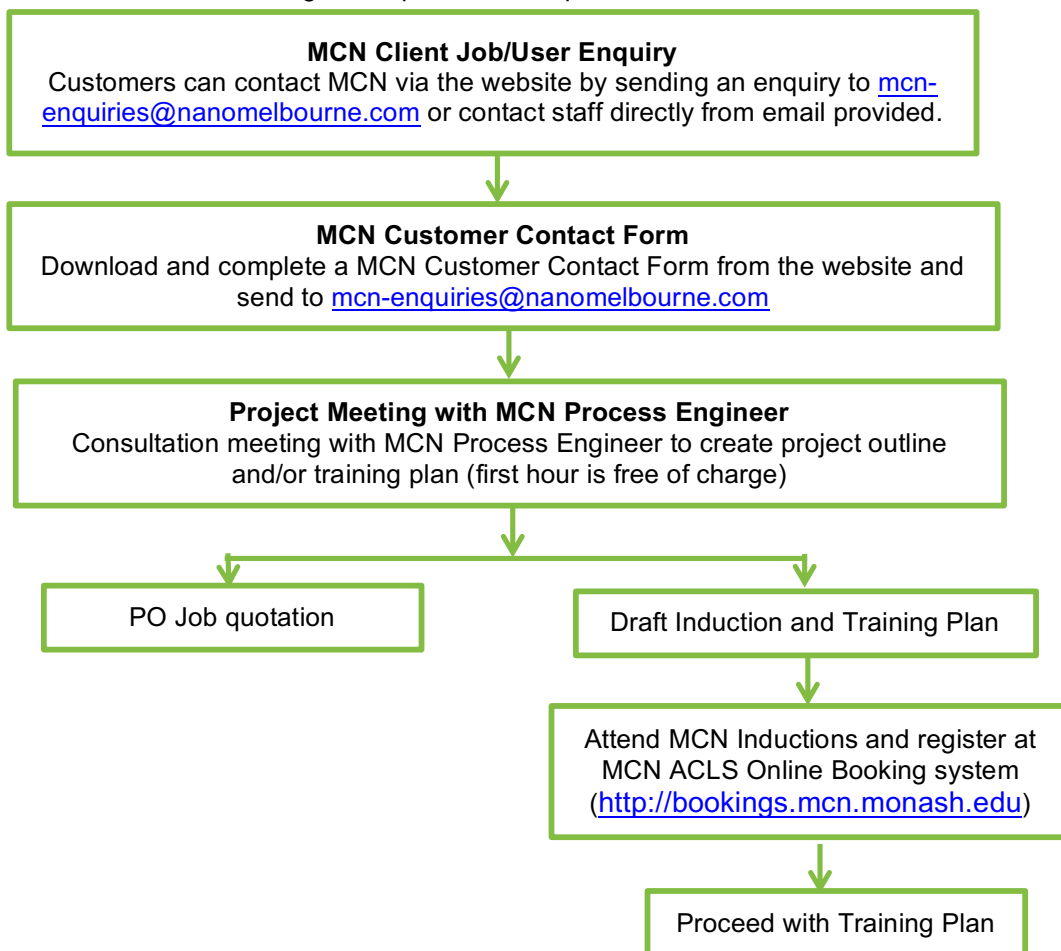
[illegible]

**MCN Client Job/User Enquiry**
Customers can contact MCN via the website by sending an enquiry to mcn-enquiries@nanomelbourne.com or contact staff directly from email provided.

**MCN Customer Contact Form**
Download and complete a MCN Customer Contact Form from the website and send to mcn-enquiries@nanomelbourne.com

**Project Meeting with MCN Process Engineer**
Consultation meeting with MCN Process Engineer to create project outline and/or training plan (first hour is free of charge)

PO Job quotation

Draft Induction and Training Plan

Attend MCN Inductions and register at MCN ACLS Online Booking system (http://bookings.mcn.monash.edu)

Proceed with Training Plan